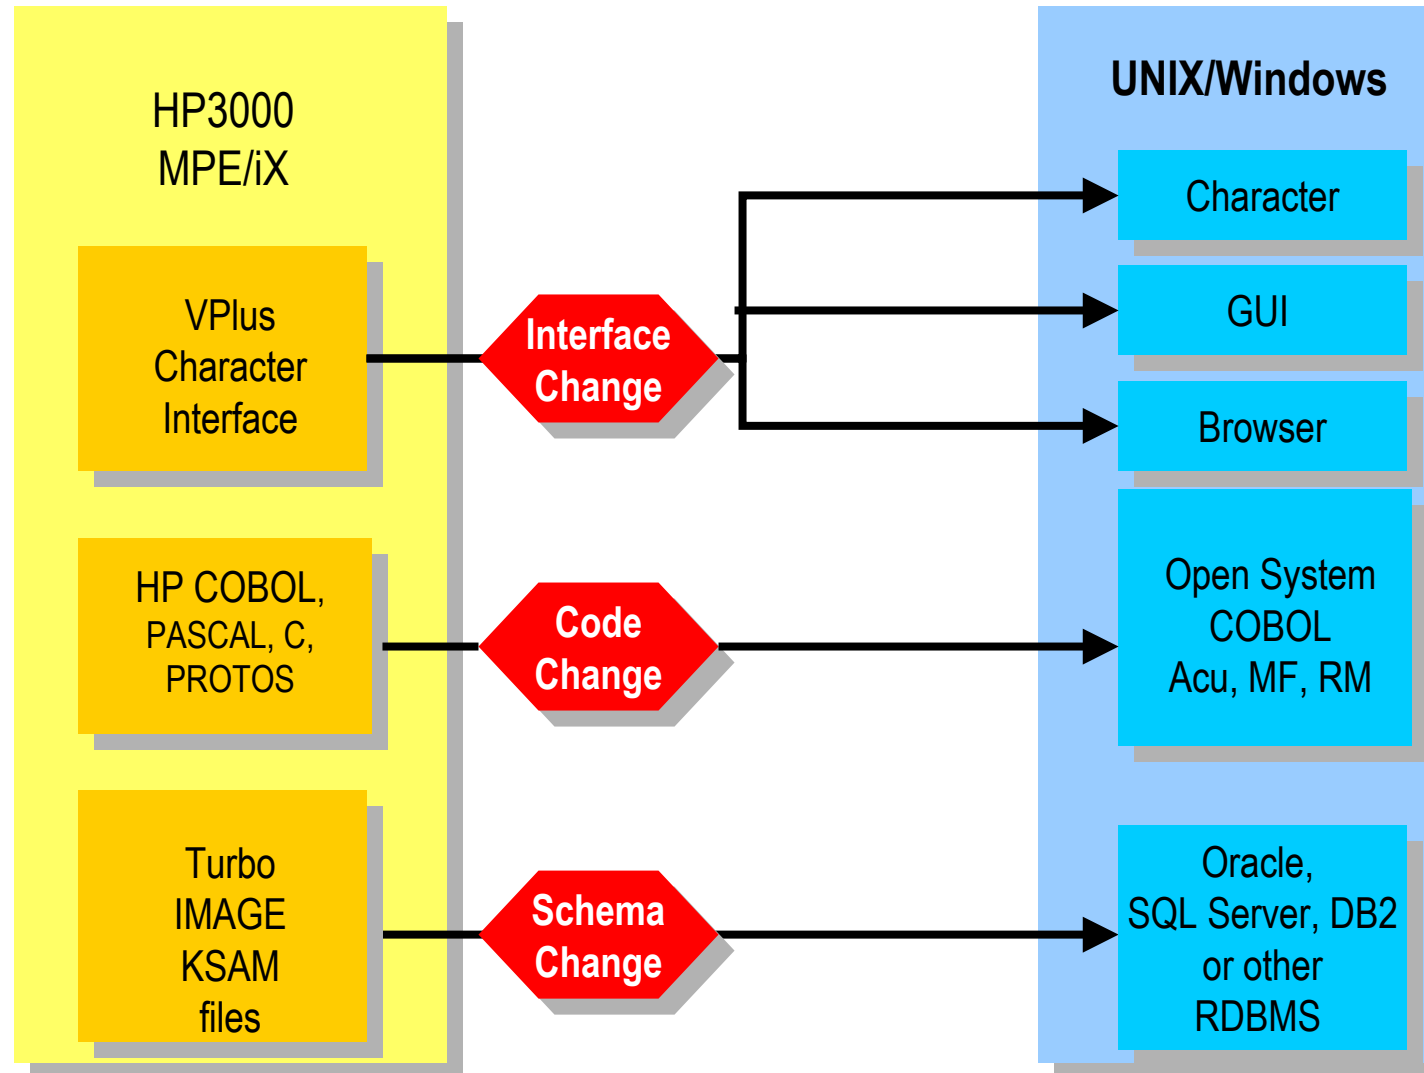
HP3000
MPE/iX

VPlus
Character
Interface

HP COBOL,
PASCAL, C,
PROTOS

Turbo
IMAGE
KSAM
files

Interface
Change

Code
Change

Schema
Change

UNIX/Windows

Character

GUI

Browser

Open System
COBOL
Acu, MF, RM

Oracle,
SQL Server, DB2
or other
RDBMS